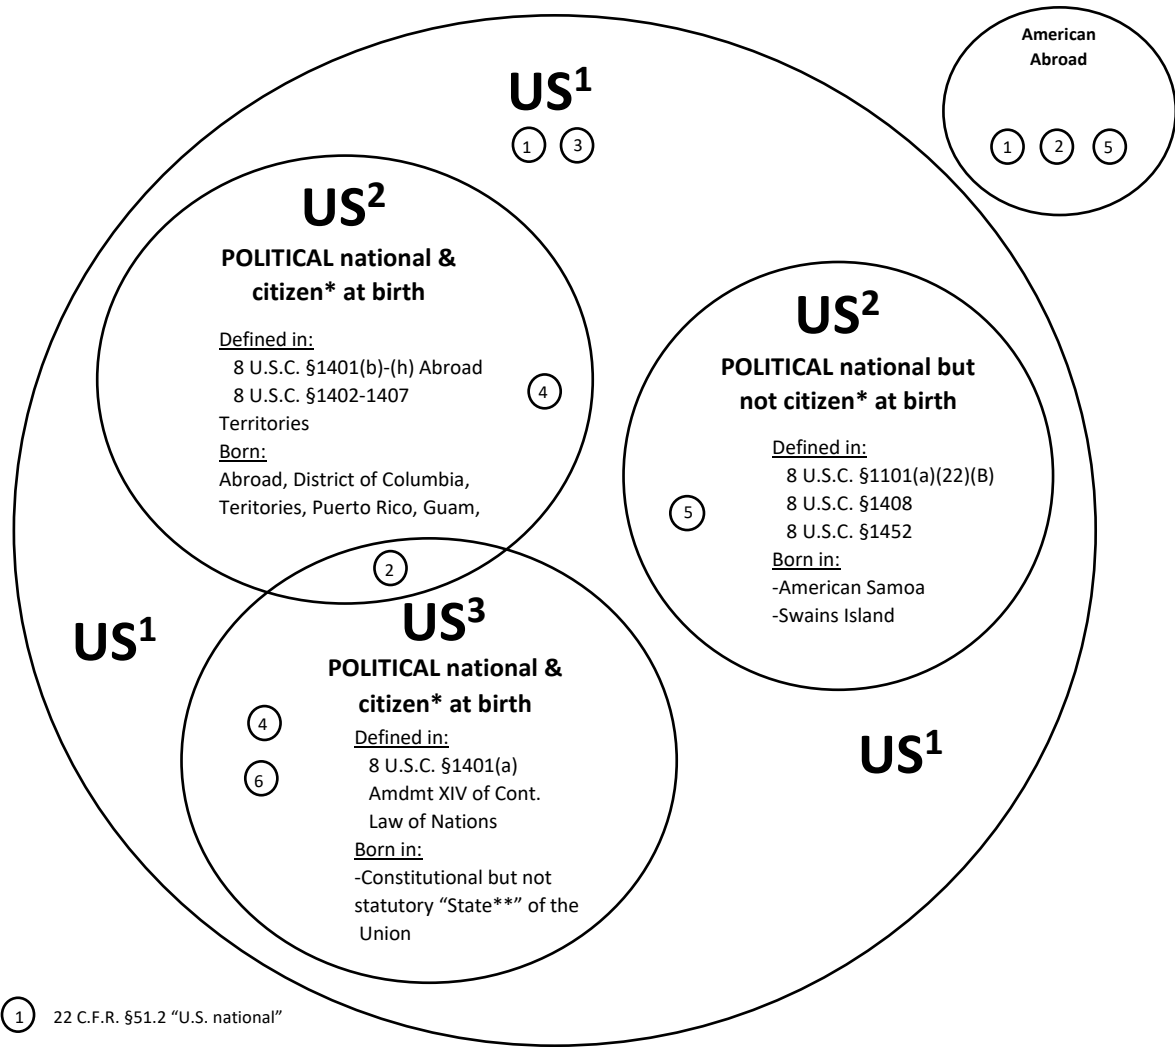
American Abroad

1 2 5

$US^1$

1 3

$US^2$

POLITICAL national & citizen* at birth

Defined in:
8 U.S.C. §1401(b)-(h) Abroad
8 U.S.C. §1402-1407 Territories
Born:
Abroad, District of Columbia, Teritories, Puerto Rico, Guam,

4

$US^2$

POLITICAL national but not citizen* at birth

Defined in:
8 U.S.C. §1101(a)(22)(B)
8 U.S.C. §1408
8 U.S.C. §1452
Born in:
-American Samoa
-Swains Island

5

2

$US^1$

$US^3$

POLITICAL national & citizen* at birth

4

6

Defined in:
8 U.S.C. §1401(a)
Amdmt XIV of Cont.
Law of Nations
Born in:
-Constitutional but not statutory "State**" of the Union

$US^1$

1 22 C.F.R. §51.2 "U.S. national"